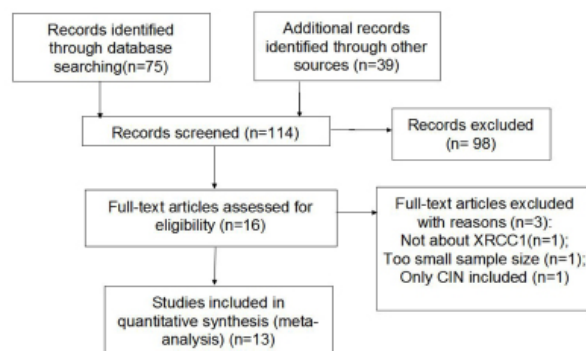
Records identified through database searching(n=75)

Additional records identified through other sources (n=39)

Records screened (n=114)

Records excluded (n= 98)

Full-text articles assessed for eligibility (n=16)

Full-text articles excluded with reasons (n=3): Not about XRCC1(n=1); Too small sample size (n=1); Only CIN included (n=1)

Studies included in quantitative synthesis (meta-analysis) (n=13)